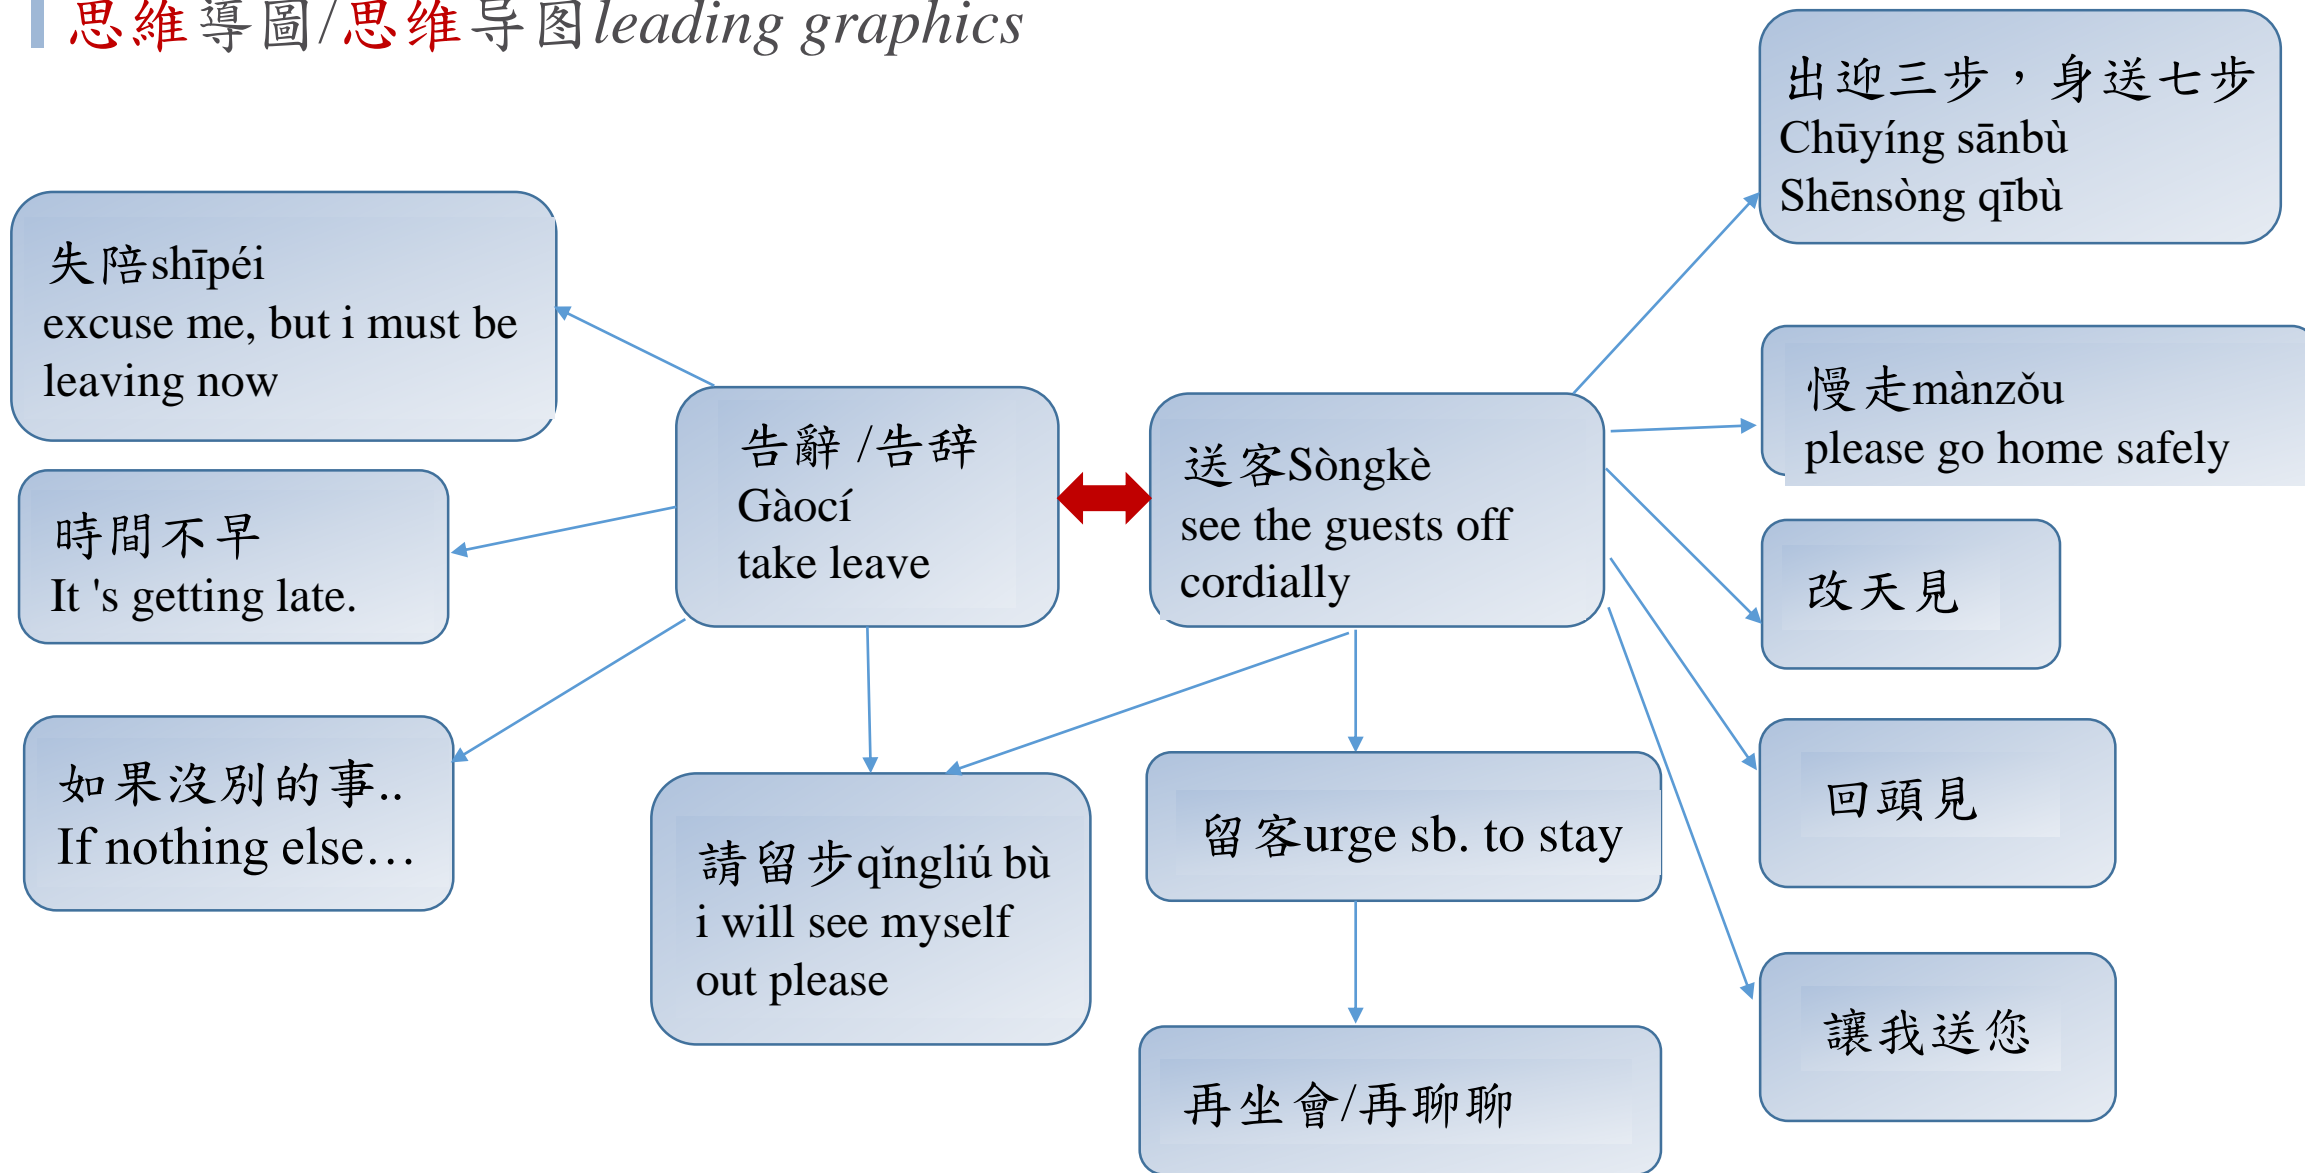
思維導圖/思维导图leading graphics

失陪shīpéi
excuse me, but i must be leaving now

時間不早
It 's getting late.

如果沒別的事..
If nothing else…

告辭 /告辞
Gàocí
take leave

請留步qǐngliú bù
i will see myself out please

送客Sòngkè
see the guests off cordially

留客urge sb. to stay

再坐會/再聊聊

出迎三步，身送七步
Chūyíng sānbù
Shēnsòng qībù

慢走mànzǒu
please go home safely

改天見

回頭見

讓我送您